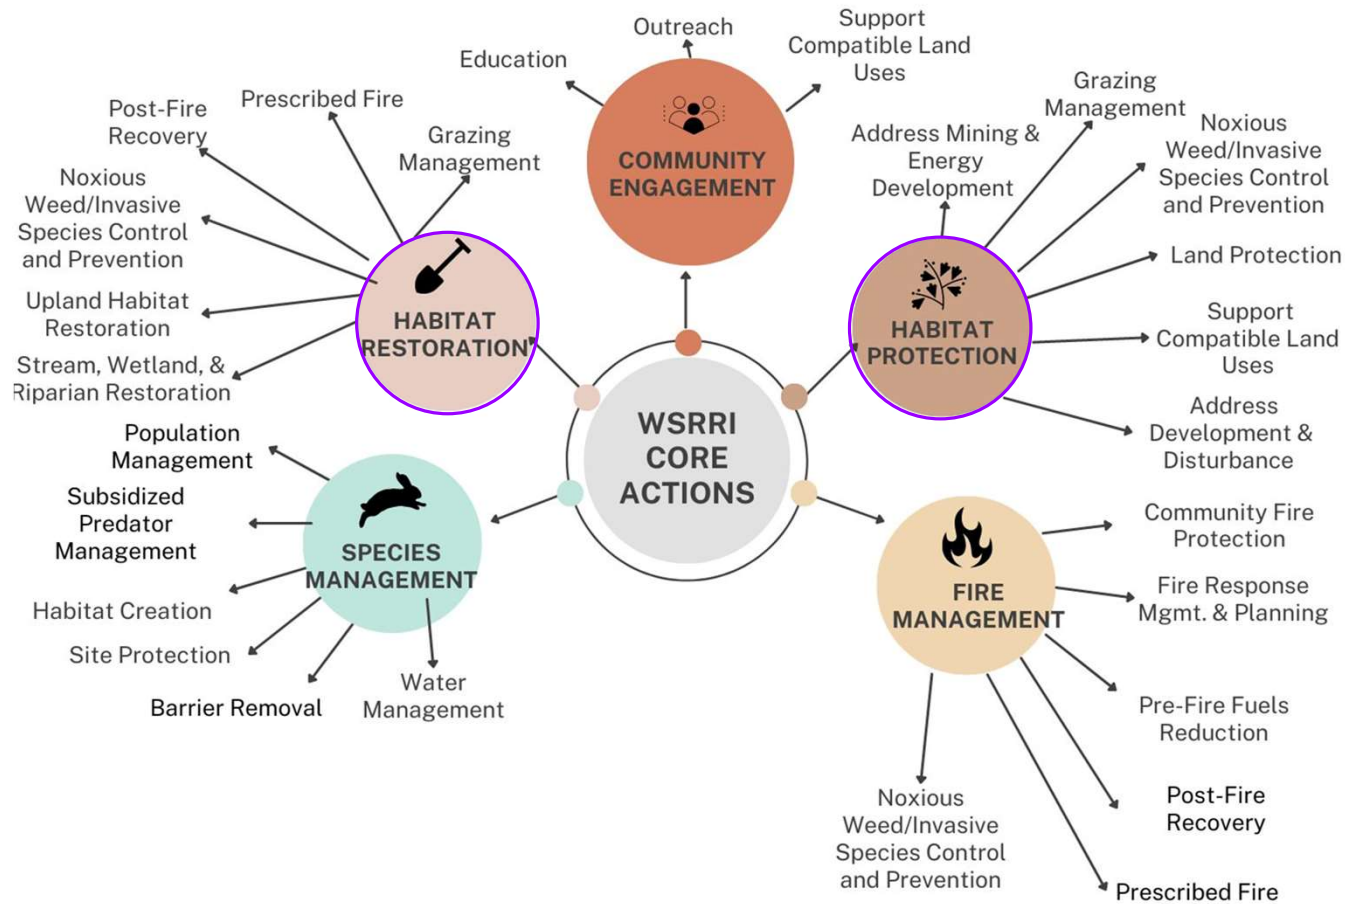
WSRRI CORE ACTIONS

COMMUNITY ENGAGEMENT

Education

Outreach

Support Compatible Land Uses

HABITAT PROTECTION

Address Mining & Energy Development

Grazing Management

Noxious Weed/Invasive Species Control and Prevention

Land Protection

Support Compatible Land Uses

Address Development & Disturbance

FIRE MANAGEMENT

Community Fire Protection

Fire Response Mgmt. & Planning

Pre-Fire Fuels Reduction

Post-Fire Recovery

Prescribed Fire

Noxious Weed/Invasive Species Control and Prevention

SPECIES MANAGEMENT

Population Management

Subsidized Predator Management

Habitat Creation

Site Protection

Barrier Removal

Water Management

HABITAT RESTORATION

Post-Fire Recovery

Prescribed Fire

Grazing Management

Noxious Weed/Invasive Species Control and Prevention

Upland Habitat Restoration

Stream, Wetland, & Riparian Restoration